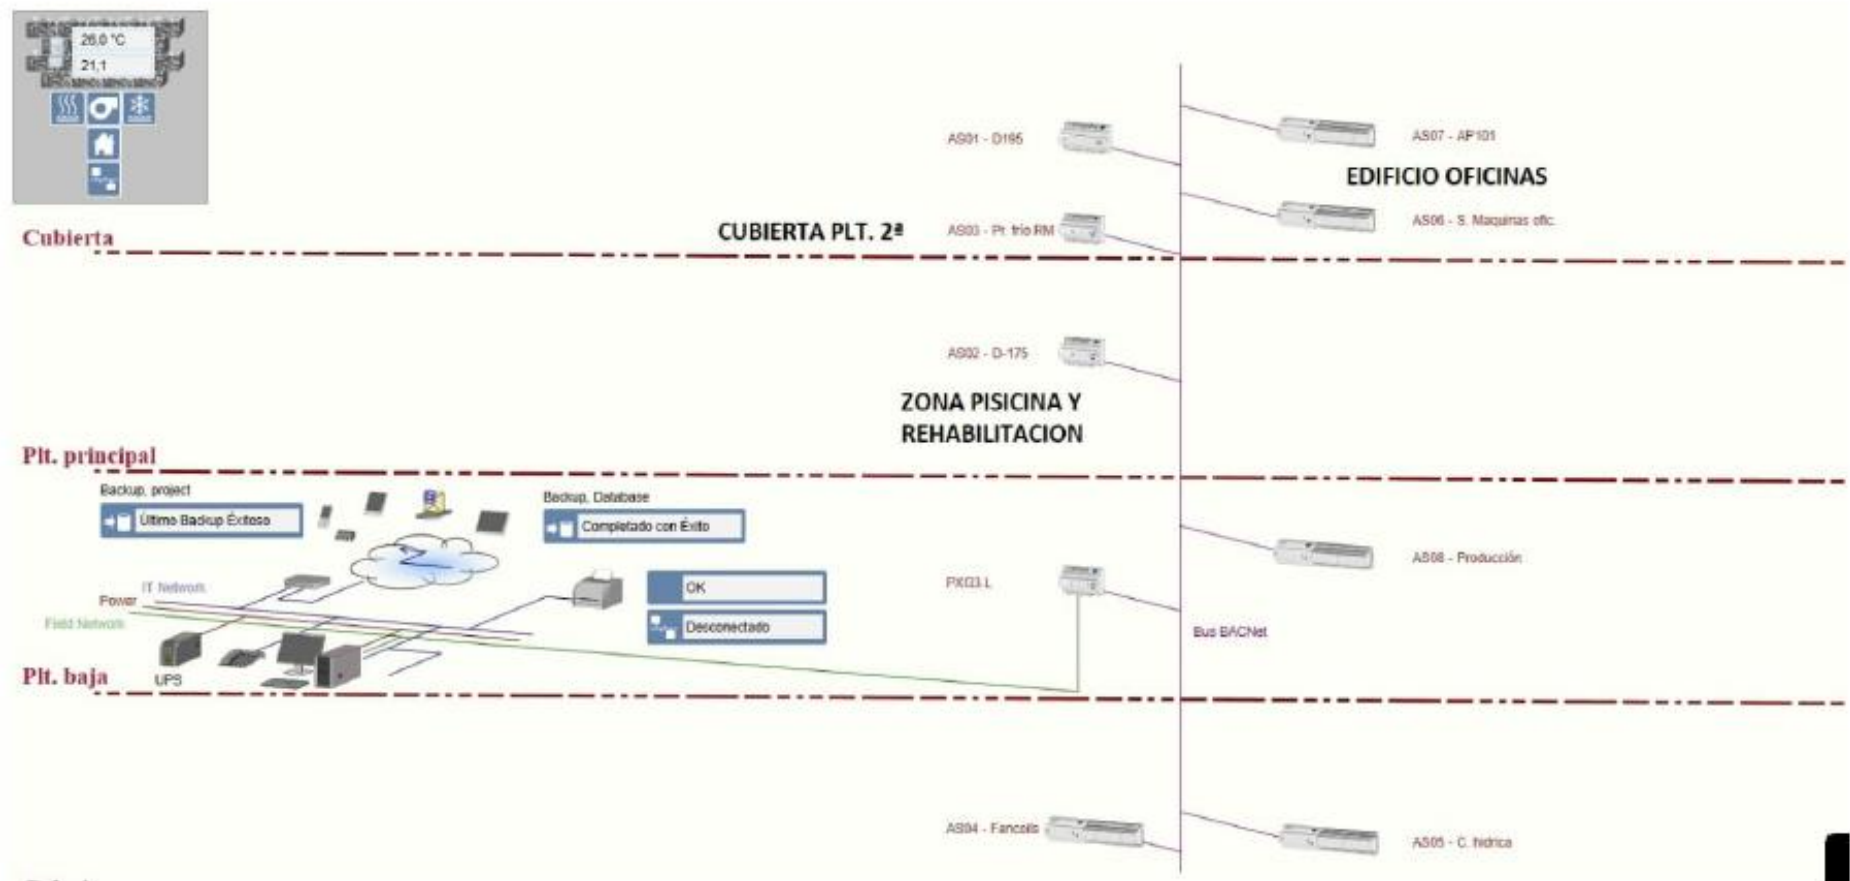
26,0 °C
21,1

Cubierta

CUBIERTA PLT. 2ª

AS01 - D195

AS03 - Pt. frío RM

AS07 - AP101

EDIFICIO OFICINAS

AS06 - S. Maquinas ofic.

AS02 - D-175

ZONA PISICINA Y REHABILITACION

Plt. principal

Backup, project

Último Backup Éxitoso

Backup, Database

Completado con Éxito

OK

Desconectado

IT Network

Power

Field Network

UPS

PXG3.L

AS08 - Producción

Bus BACNet

Plt. baja

AS04 - Fancoils

AS05 - C. hidrica